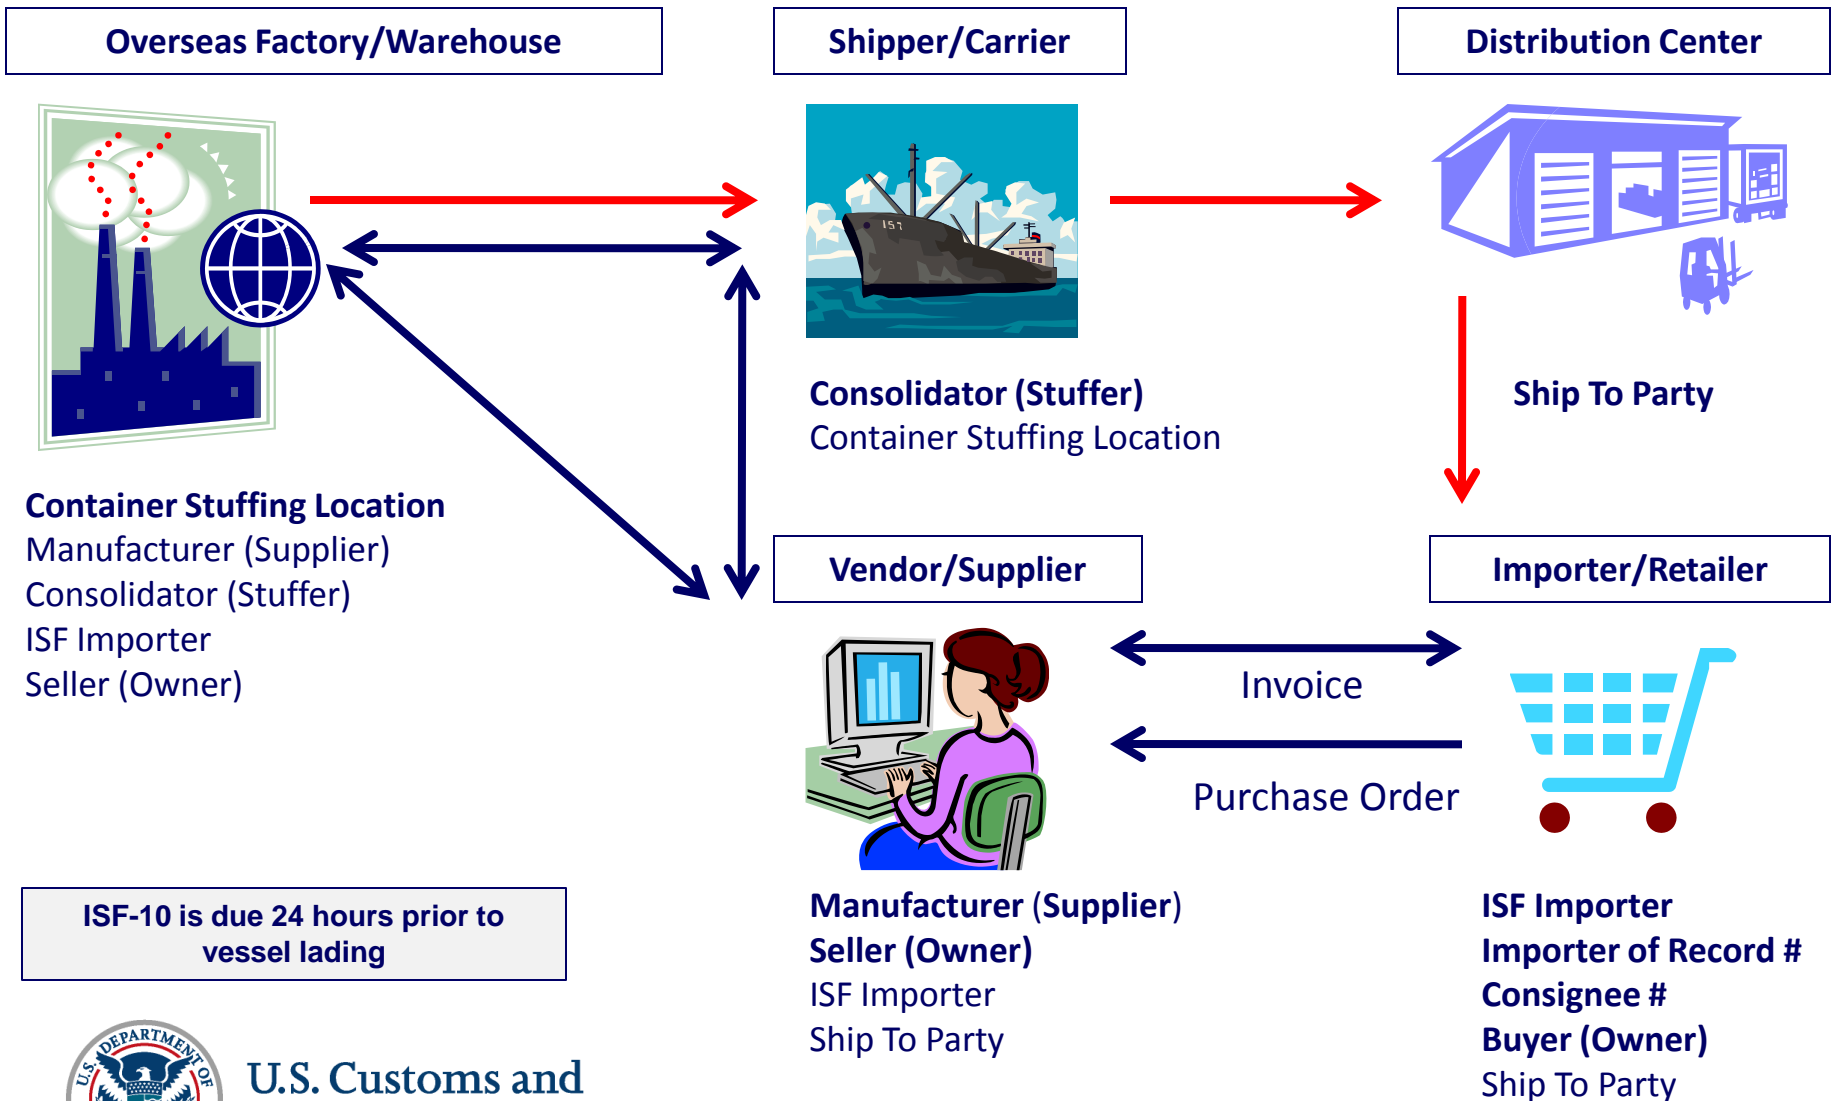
Overseas Factory/Warehouse

Shipper/Carrier

Distribution Center

157

Consolidator (Stuffer)
Container Stuffing Location

Ship To Party

Container Stuffing Location
Manufacturer (Supplier)
Consolidator (Stuffer)
ISF Importer
Seller (Owner)

Vendor/Supplier

Importer/Retailer

Invoice

Purchase Order

ISF-10 is due 24 hours prior to vessel lading

Manufacturer (Supplier)
Seller (Owner)
ISF Importer
Ship To Party

ISF Importer
Importer of Record #
Consignee #
Buyer (Owner)
Ship To Party

U.S. DEPARTMENT OF

U.S. Customs and